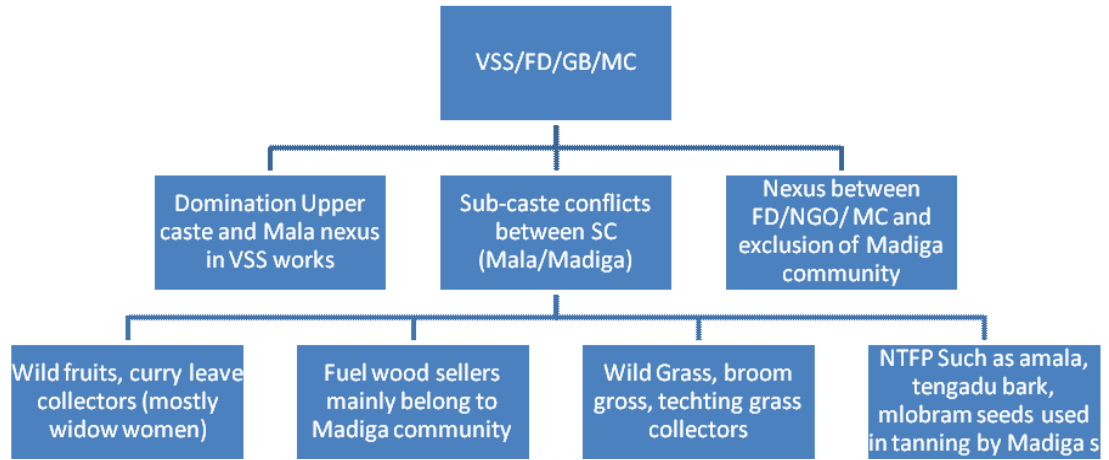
VSS/FD/GB/MC

Domination Upper caste and Mala nexus in VSS works

Sub-caste conflicts between SC (Mala/Madiga)

Nexus between FD/NGO/ MC and exclusion of Madiga community

Wild fruits, curry leave collectors (mostly widow women)

Fuel wood sellers mainly belong to Madiga community

Wild Grass, broom gross, techting grass collectors

NTFP Such as amala, tengadu bark, mlobram seeds used in tanning by Madiga s